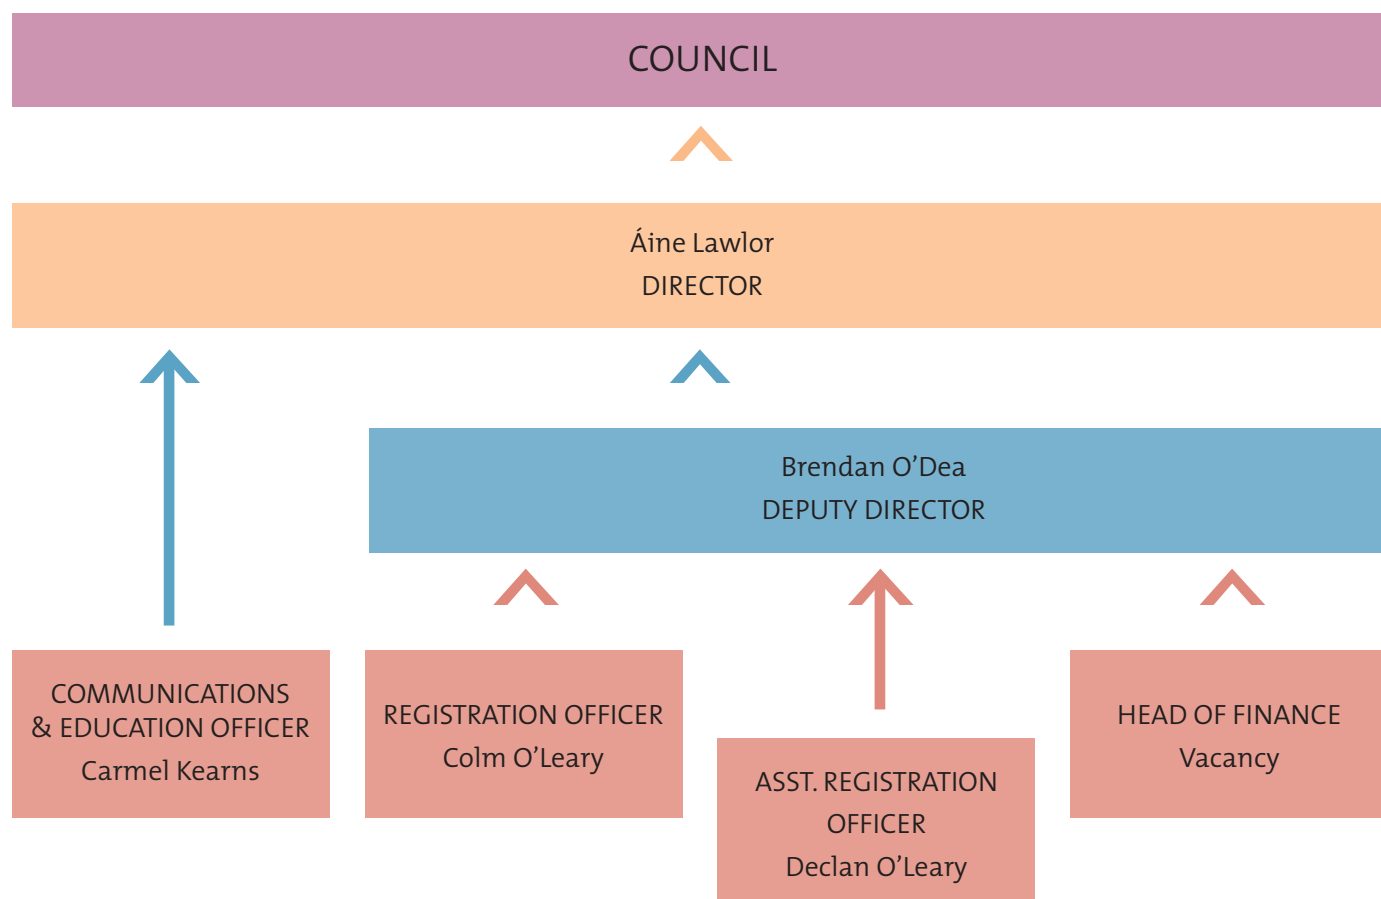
COUNCIL

Áine Lawlor
DIRECTOR

Brendan O'Dea
DEPUTY DIRECTOR

COMMUNICATIONS & EDUCATION OFFICER
Carmel Kearns

REGISTRATION OFFICER
Colm O'Leary

ASST. REGISTRATION OFFICER
Declan O'Leary

HEAD OF FINANCE
Vacancy